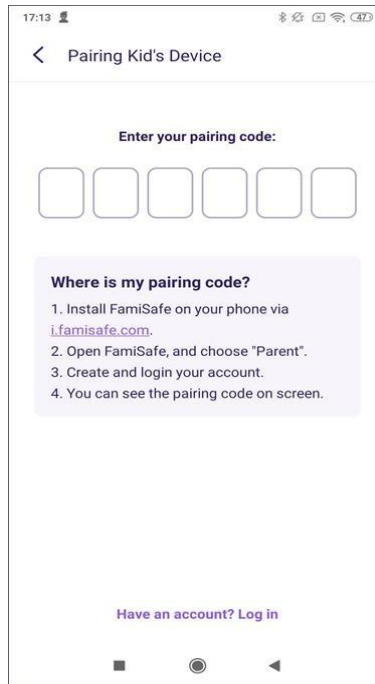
17:13

47

Pairing Kid's Device

Enter your pairing code:

Where is my pairing code?

1. Install FamiSafe on your phone via i.famisafe.com.
2. Open FamiSafe, and choose "Parent".
3. Create and login your account.
4. You can see the pairing code on screen.

Have an account? Log in